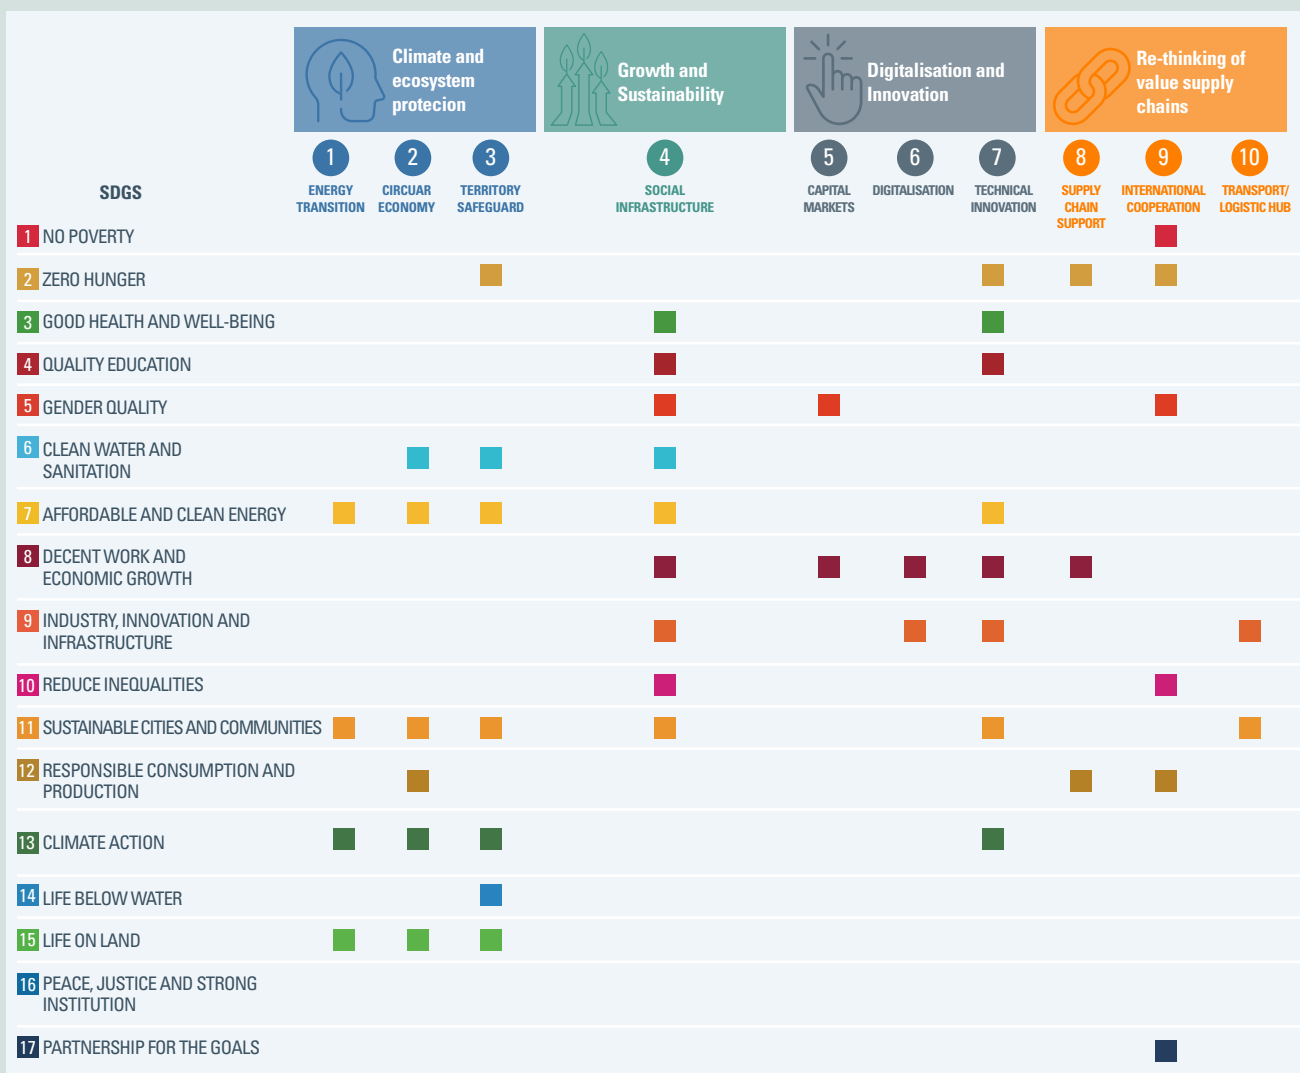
Climate and ecosystem protecion

Growth and Sustainability

Digitalisation and Innovation

Re-thinking of value supply chains

| SDGS | 1 ENERGY TRANSITION | 2 CIRCUAR ECONOMY | 3 TERRITORY SAFEGUARD | 4 SOCIAL INFRASTRUCTURE | 5 CAPITAL MARKETS | 6 DIGITALISATION | 7 TECHNICAL INNOVATION | 8 SUPPLY CHAIN SUPPORT | 9 INTERNATIONAL COOPERATION | 10 TRANSPORT/ LOGISTIC HUB |
|---|---|---|---|---|---|---|---|---|---|---|
| 1 NO POVERTY | | | | | | | | | ■ | |
| 2 ZERO HUNGER | | | ■ | | | | ■ | ■ | ■ | |
| 3 GOOD HEALTH AND WELL-BEING | | | | ■ | | | ■ | | | |
| 4 QUALITY EDUCATION | | | | ■ | | | ■ | | | |
| 5 GENDER QUALITY | | | | ■ | ■ | | | | ■ | |
| 6 CLEAN WATER AND SANITATION | | ■ | ■ | ■ | | | | | | |
| 7 AFFORDABLE AND CLEAN ENERGY | ■ | ■ | ■ | ■ | | | ■ | | | |
| 8 DECENT WORK AND ECONOMIC GROWTH | | | | ■ | ■ | ■ | ■ | ■ | | |
| 9 INDUSTRY, INNOVATION AND INFRASTRUCTURE | | | | ■ | | ■ | ■ | | | ■ |
| 10 REDUCE INEQUALITIES | | | | ■ | | | | | ■ | |
| 11 SUSTAINABLE CITIES AND COMMUNITIES | ■ | ■ | ■ | ■ | | | ■ | | | ■ |
| 12 RESPONSIBLE CONSUMPTION AND PRODUCTION | | ■ | | | | | | ■ | ■ | |
| 13 CLIMATE ACTION | ■ | ■ | ■ | | | | ■ | | | |
| 14 LIFE BELOW WATER | | | ■ | | | | | | | |
| 15 LIFE ON LAND | ■ | ■ | ■ | | | | | | | |
| 16 PEACE, JUSTICE AND STRONG INSTITUTION | | | | | | | | | | |
| 17 PARTNERSHIP FOR THE GOALS | | | | | | | | | ■ | |